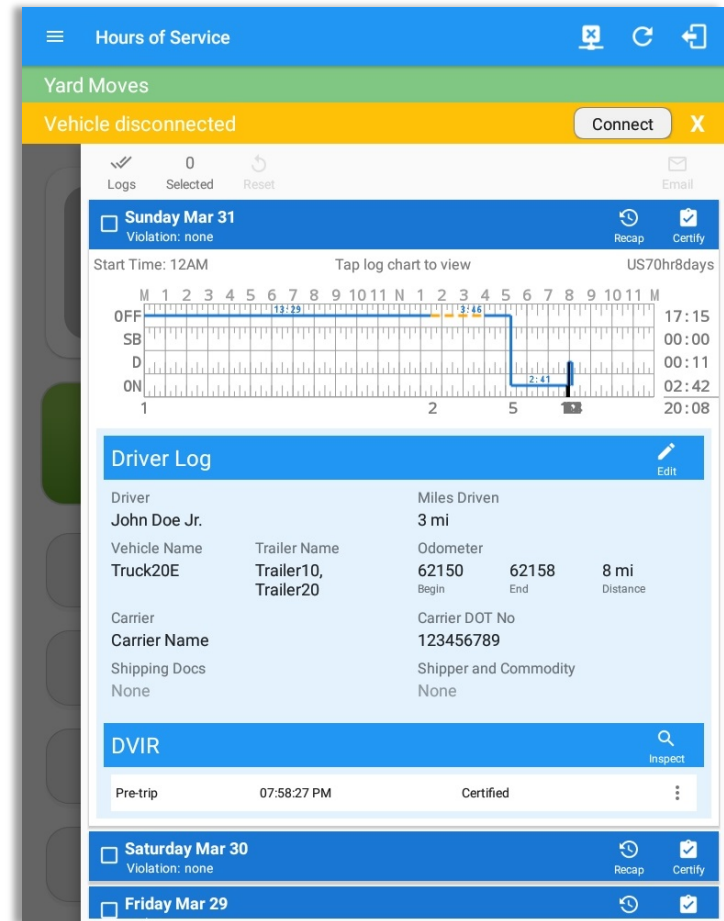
Hours of Service

Yard Moves

Vehicle disconnected

Connect

X

Logs

0
Selected

Reset

Email

Sunday Mar 31
Violation: none

Recap

Certify

Start Time: 12AM

Tap log chart to view

US70hr8days

M 1 2 3 4 5 6 7 8 9 10 11 N 1 2 3 4 5 6 7 8 9 10 11 M

OFF

SB

D

ON

13:29

3:46

2:41

17:15

00:00

00:11

02:42

20:08

1

2

5

Driver Log

Edit

Driver
John Doe Jr.

Miles Driven
3 mi

Vehicle Name
Truck20E

Trailer Name
Trailer10, Trailer20

Odometer
62150
Begin

62158
End

8 mi
Distance

Carrier
Carrier Name

Carrier DOT No
123456789

Shipping Docs
None

Shipper and Commodity
None

DVIR

Inspect

Pre-trip

07:58:27 PM

Certified

Saturday Mar 30
Violation: none

Recap

Certify

Friday Mar 29